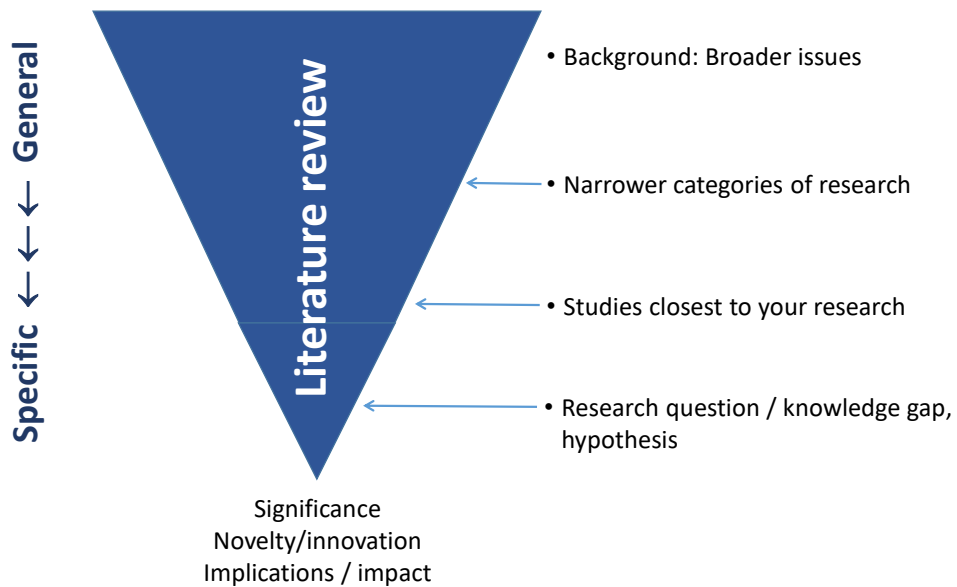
Specific ← ← ← ← General

Literature review

• Background: Broader issues

• Narrower categories of research

• Studies closest to your research

• Research question / knowledge gap, hypothesis

Significance
Novelty/innovation
Implications / impact